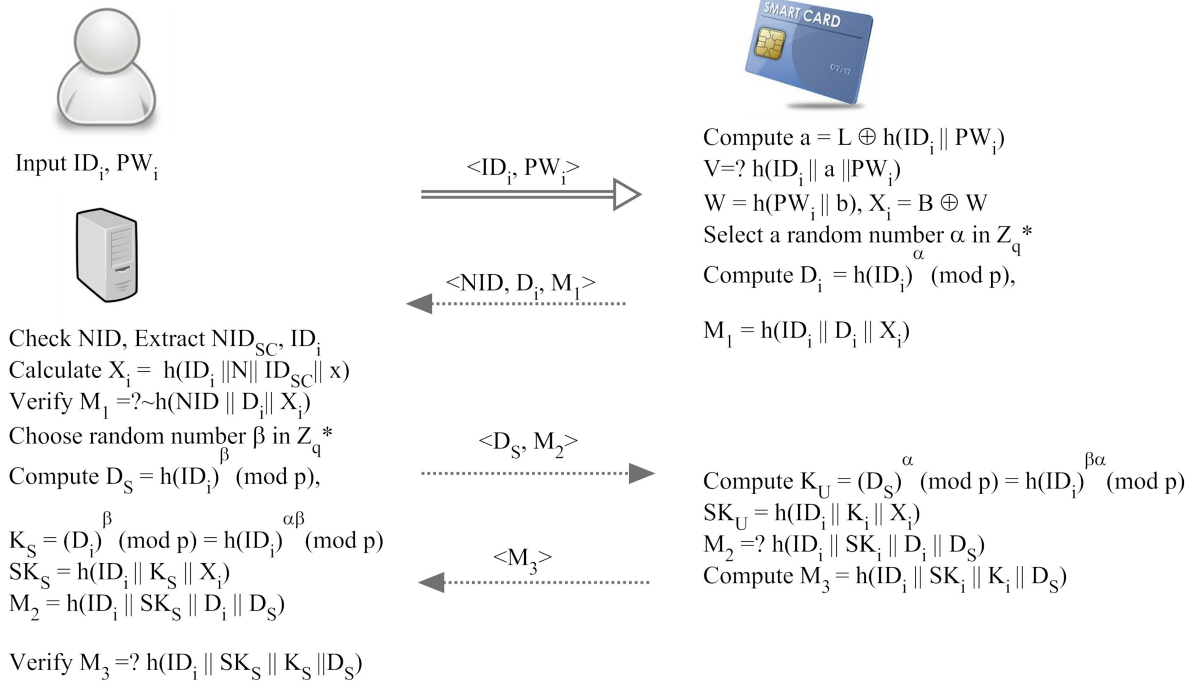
SMART CARD

Input $ID_i$, $PW_i$

$<ID_i, PW_i>$

Compute $a = L \oplus h(ID_i \| PW_i)$
$V=? h(ID_i \| a \| PW_i)$
$W = h(PW_i \| b)$, $X_i = B \oplus W$
Select a random number $\alpha$ in $Z_q^*$
Compute $D_i = h(ID_i)^{\alpha} \pmod p$,

$M_1 = h(ID_i \| D_i \| X_i)$

$<NID, D_i, M_1>$

Check NID, Extract $NID_{SC}$, $ID_i$
Calculate $X_i = h(ID_i \| N \| ID_{SC} \| x)$
Verify $M_1 =?\sim h(NID \| D_i \| X_i)$
Choose random number $\beta$ in $Z_q^*$
Compute $D_S = h(ID_i)^{\beta} \pmod p$,

$K_S = (D_i)^{\beta} \pmod p = h(ID_i)^{\alpha\beta} \pmod p$
$SK_S = h(ID_i \| K_S \| X_i)$
$M_2 = h(ID_i \| SK_S \| D_i \| D_S)$

Verify $M_3 =? h(ID_i \| SK_S \| K_S \| D_S)$

$<D_S, M_2>$

Compute $K_U = (D_S)^{\alpha} \pmod p = h(ID_i)^{\beta\alpha} \pmod p$
$SK_U = h(ID_i \| K_i \| X_i)$
$M_2 =? h(ID_i \| SK_i \| D_i \| D_S)$
Compute $M_3 = h(ID_i \| SK_i \| K_i \| D_S)$

$<M_3>$